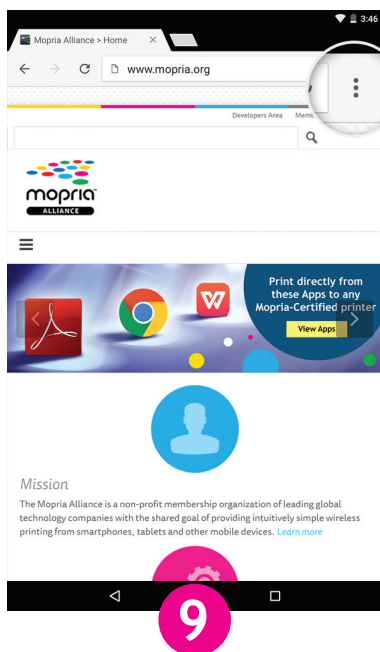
3:46

Mopria Alliance > Home ×

www.mopria.org

Developers Area Memb

mopria
ALLIANCE

Print directly from these Apps to any Mopria-Certified printer

View Apps

Mission

The Mopria Alliance is a non-profit membership organization of leading global technology companies with the shared goal of providing intuitively simple wireless printing from smartphones, tablets and other mobile devices. Learn more

9